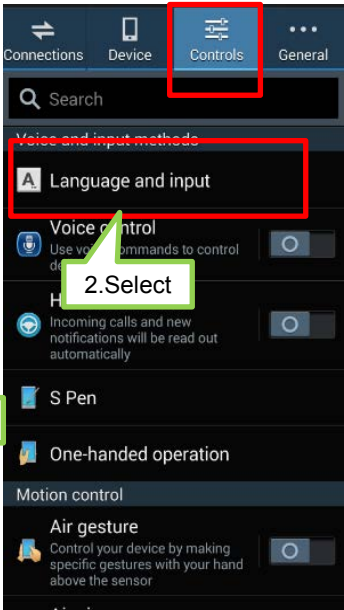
Connections Device Controls General

Search

Voice and input methods

Language and input

Voice control
Use vo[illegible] commands to control de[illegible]

2.Select

H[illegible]
Incoming calls and new notifications will be read out automatically

S Pen

One-handed operation

Motion control

Air gesture
Control your device by making specific gestures with your hand above the sensor

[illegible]